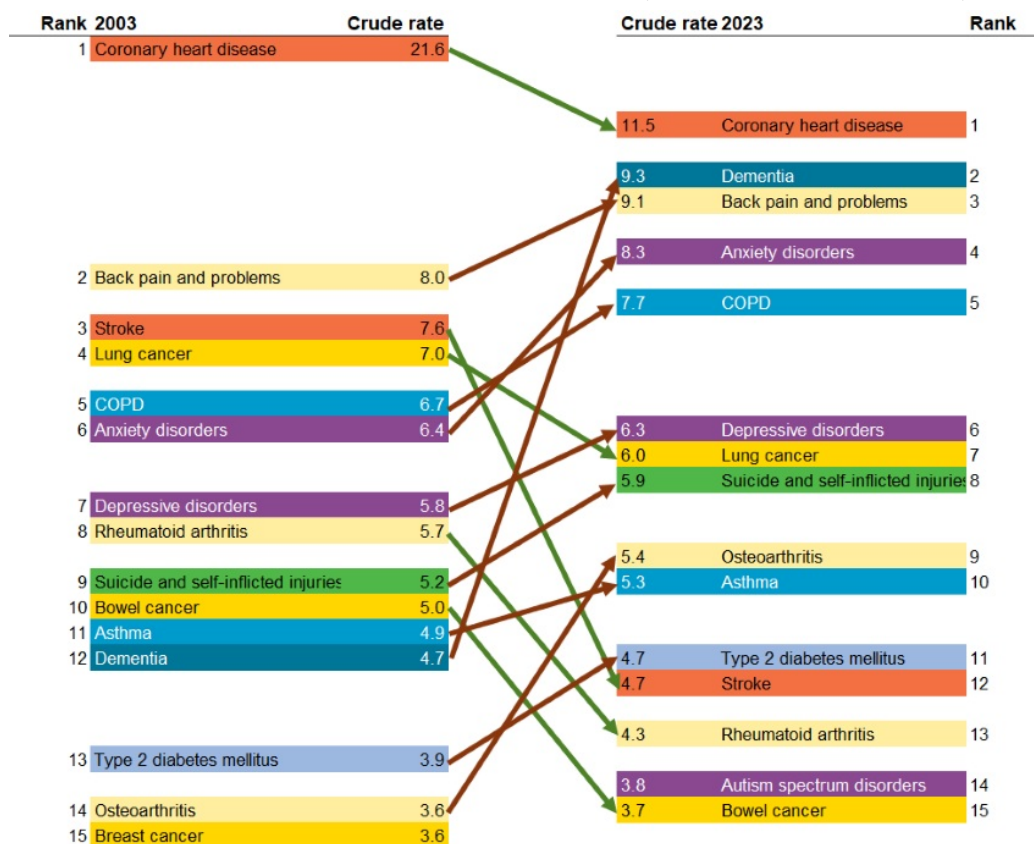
| Rank | 2003 | Crude rate |
|---|---|---|
| 1 | Coronary heart disease | 21.6 |
| 2 | Back pain and problems | 8.0 |
| 3 | Stroke | 7.6 |
| 4 | Lung cancer | 7.0 |
| 5 | COPD | 6.7 |
| 6 | Anxiety disorders | 6.4 |
| 7 | Depressive disorders | 5.8 |
| 8 | Rheumatoid arthritis | 5.7 |
| 9 | Suicide and self-inflicted injuries | 5.2 |
| 10 | Bowel cancer | 5.0 |
| 11 | Asthma | 4.9 |
| 12 | Dementia | 4.7 |
| 13 | Type 2 diabetes mellitus | 3.9 |
| 14 | Osteoarthritis | 3.6 |
| 15 | Breast cancer | 3.6 |

| Crude rate | 2023 | Rank |
|---|---|---|
| 11.5 | Coronary heart disease | 1 |
| 9.3 | Dementia | 2 |
| 9.1 | Back pain and problems | 3 |
| 8.3 | Anxiety disorders | 4 |
| 7.7 | COPD | 5 |
| 6.3 | Depressive disorders | 6 |
| 6.0 | Lung cancer | 7 |
| 5.9 | Suicide and self-inflicted injuries | 8 |
| 5.4 | Osteoarthritis | 9 |
| 5.3 | Asthma | 10 |
| 4.7 | Type 2 diabetes mellitus | 11 |
| 4.7 | Stroke | 12 |
| 4.3 | Rheumatoid arthritis | 13 |
| 3.8 | Autism spectrum disorders | 14 |
| 3.7 | Bowel cancer | 15 |